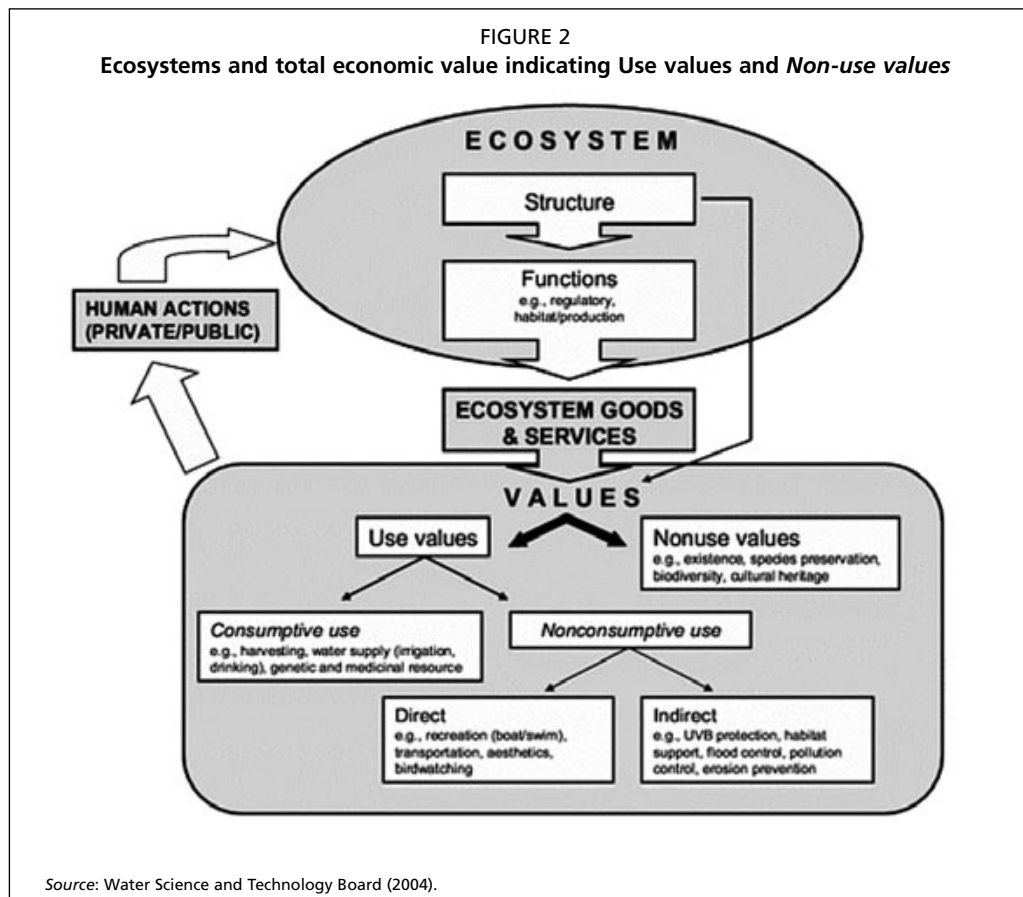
FIGURE 2
Ecosystems and total economic value indicating Use values and Non-use values

ECOSYSTEM

Structure

Functions
e.g., regulatory, habitat/production

HUMAN ACTIONS (PRIVATE/PUBLIC)

ECOSYSTEM GOODS & SERVICES

VALUES

Use values

Nonuse values
e.g., existence, species preservation, biodiversity, cultural heritage

Consumptive use
e.g., harvesting, water supply (irrigation, drinking), genetic and medicinal resource

Nonconsumptive use

Direct
e.g., recreation (boat/swim), transportation, aesthetics, birdwatching

Indirect
e.g., UVB protection, habitat support, flood control, pollution control, erosion prevention

Source: Water Science and Technology Board (2004).